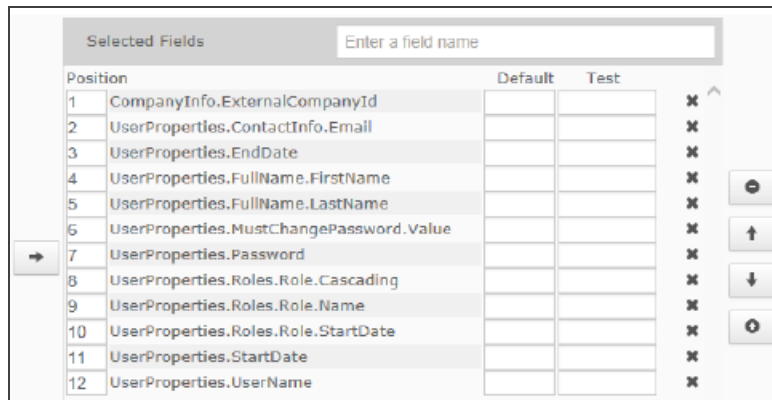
Selected Fields

Enter a field name

| Position | | Default | Test |
|---|---|---|---|
| 1 | CompanyInfo.ExternalCompanyId | | |
| 2 | UserProperties.ContactInfo.Email | | |
| 3 | UserProperties.EndDate | | |
| 4 | UserProperties.FullName.FirstName | | |
| 5 | UserProperties.FullName.LastName | | |
| 6 | UserProperties.MustChangePassword.Value | | |
| 7 | UserProperties.Password | | |
| 8 | UserProperties.Roles.Role.Cascading | | |
| 9 | UserProperties.Roles.Role.Name | | |
| 10 | UserProperties.Roles.Role.StartDate | | |
| 11 | UserProperties.StartDate | | |
| 12 | UserProperties.UserName | | |